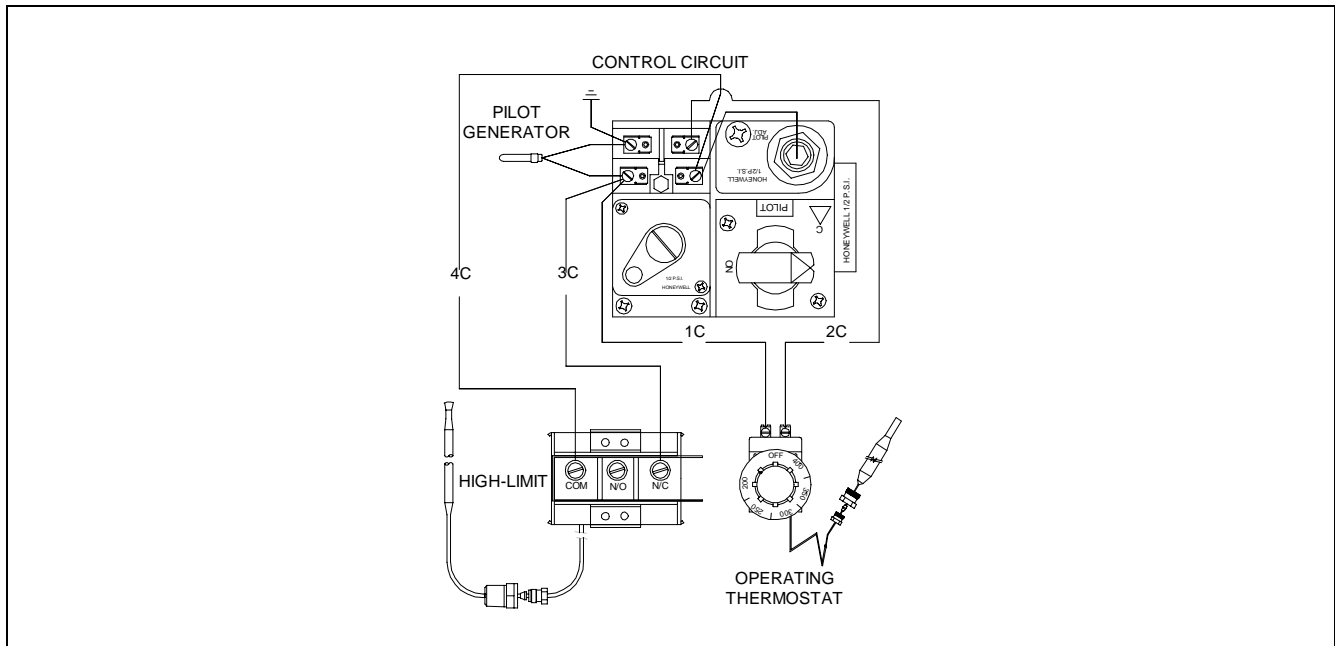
CONTROL CIRCUIT

PILOT GENERATOR

PILOT ADJ.

HONEYWELL 1/2 P.S.I.

PILOT

C

ON

HONEYWELL 1/2 P.S.I.

1/2 P.S.I.

HONEYWELL

4C

3C

1C

2C

HIGH-LIMIT

COM

N/O

N/C

OFF

400

350

300

250

200

OPERATING THERMOSTAT